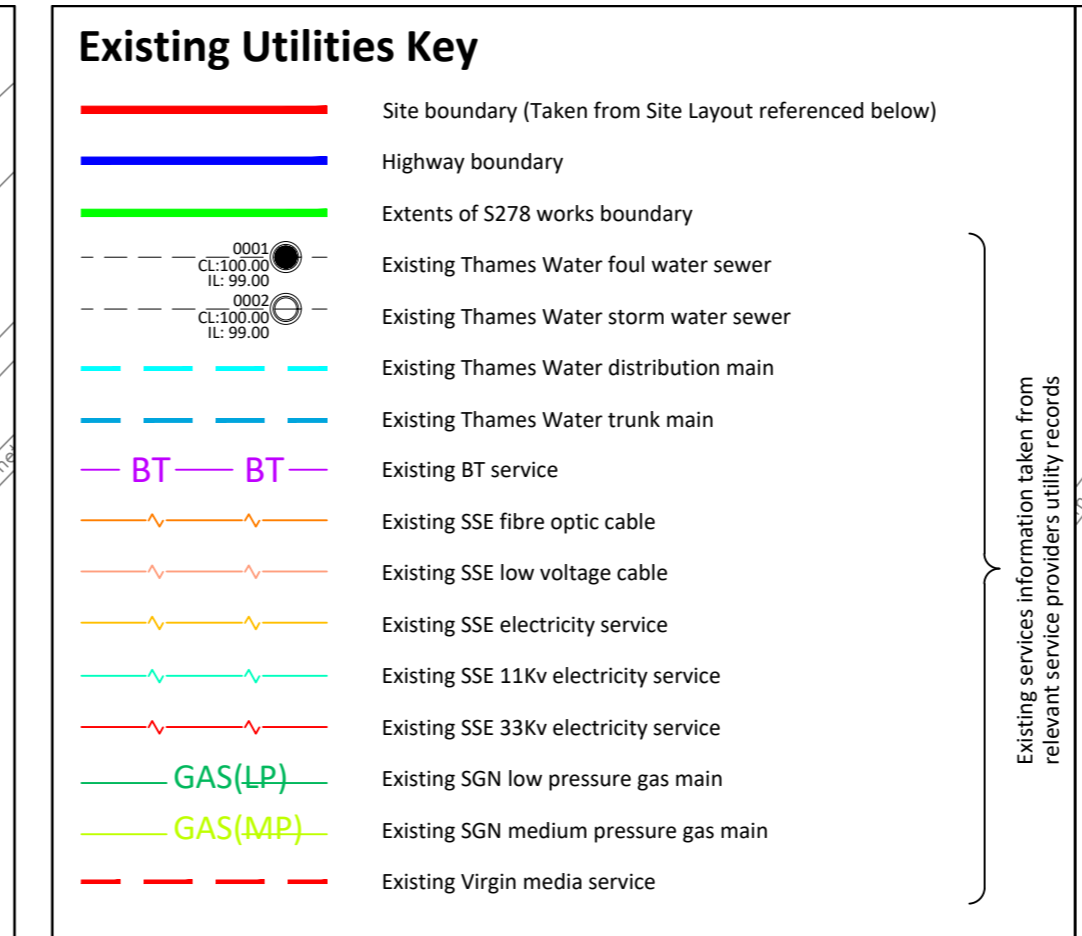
Existing Utilities Key

Site boundary (Taken from Site Layout referenced below)

Highway boundary

Extents of S278 works boundary

0001
CL:100.00
IL: 99.00
Existing Thames Water foul water sewer

0002
CL:100.00
IL: 99.00
Existing Thames Water storm water sewer

Existing Thames Water distribution main

Existing Thames Water trunk main

BT BT
Existing BT service

Existing SSE fibre optic cable

Existing SSE low voltage cable

Existing SSE electricity service

Existing SSE 11Kv electricity service

Existing SSE 33Kv electricity service

GAS(LP)
Existing SGN low pressure gas main

GAS(MP)
Existing SGN medium pressure gas main

Existing Virgin media service

Existing services information taken from relevant service providers utility records